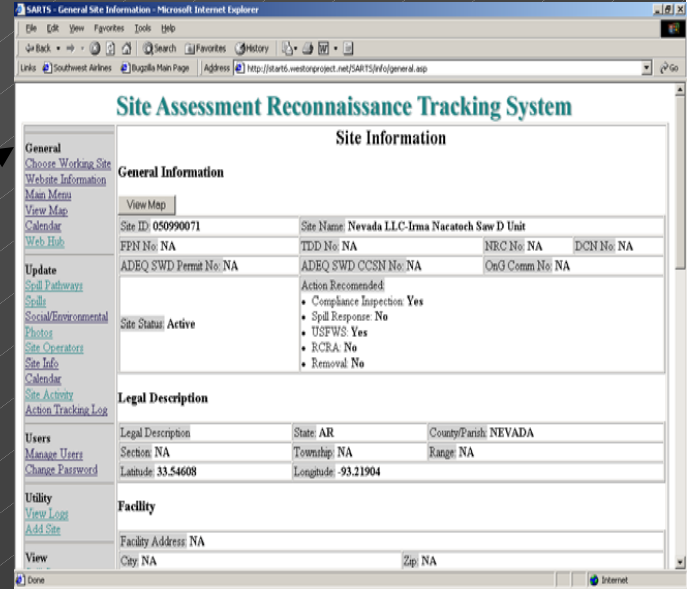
SARTS - General Site Information - Microsoft Internet Explorer

File Edit View Favorites Tools Help

Back Search Favorites History

Links Southwest Airlines Bugzilla Main Page Address http://start6.westonproject.net/SARTS/info/general.asp Go

Site Assessment Reconnaissance Tracking System

General
Choose Working Site
Website Information
Main Menu
View Map
Calendar
Web Hub

Update
Spill Pathways
Spills
Social/Environmental
Photos
Site Operators
Site Info
Calendar
Site Activity
Action Tracking Log

Users
Manage Users
Change Password

Utility
View Logs
Add Site

View

Site Information

General Information

View Map

| Site ID: 050990071 | Site Name: Nevada LLC-Irma Nacatoch Saw D Unit | | |
|---|---|---|---|
| FPN No: NA | TDD No: NA | NRC No: NA | DCN No: NA |
| ADEQ SWD Permit No: NA | ADEQ SWD CCSN No: NA | OnG Comm No: NA | |
| Site Status: Active | Action Recomended: • Compliance Inspection: Yes • Spill Response: No • USFWS: Yes • RCRA: No • Removal: No | | |

Legal Description

| Legal Description | State: AR | County/Parish: NEVADA |
|---|---|---|
| Section: NA | Township: NA | Range: NA |
| Latitude: 33.54608 | Longitude: -93.21904 | |

Facility

| Facility Address: NA | |
|---|---|
| City: NA | Zip: NA |

Done Internet